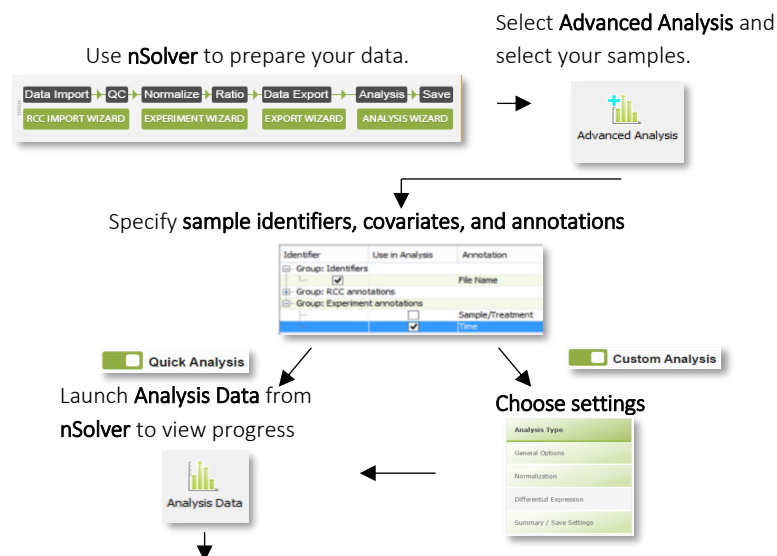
Use nSolver to prepare your data.

Data Import QC Normalize Ratio Data Export Analysis Save
RCC IMPORT WIZARD EXPERIMENT WIZARD EXPORT WIZARD ANALYSIS WIZARD

Select Advanced Analysis and select your samples.

Advanced Analysis

Specify sample identifiers, covariates, and annotations

| Identifier | Use in Analysis | Annotation |
|---|---|---|
| Group: Identifiers | | |
| | ☑ | File Name |
| Group: RCC annotations | | |
| Group: Experiment annotations | | |
| | ☐ | Sample/Treatment |
| | ☑ | Time |

Quick Analysis

Custom Analysis

Launch Analysis Data from nSolver to view progress

Choose settings

Analysis Type
General Options
Normalization
Differential Expression
Summary / Save Settings

Analysis Data